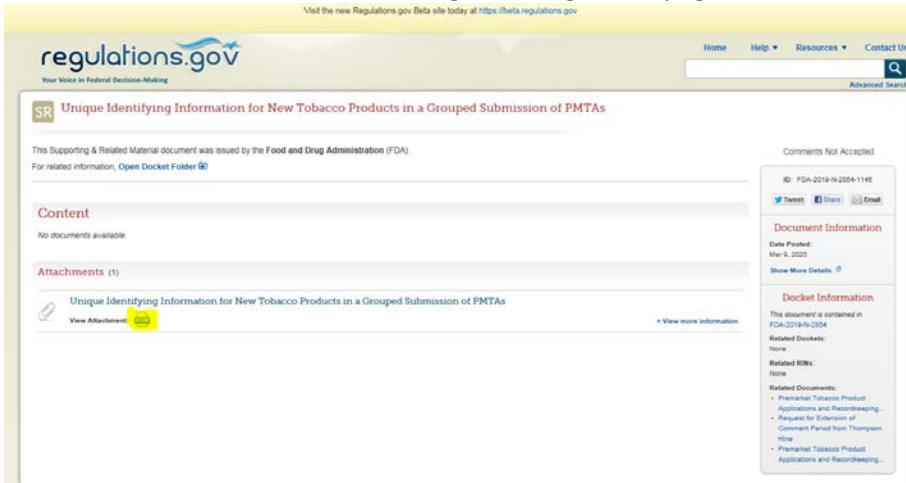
Visit the new Regulations.gov Beta site today at https://beta.regulations.gov

regulations.gov
Your Voice in Federal Decision-Making

Home Help ▾ Resources ▾ Contact Us

Advanced Search

SR Unique Identifying Information for New Tobacco Products in a Grouped Submission of PMTAs

This Supporting & Related Material document was issued by the Food and Drug Administration (FDA)
For related information, Open Docket Folder

Comments Not Accepted

ID: FDA-2019-N-2854-1146

Tweet Share Email

Content

No documents available.

Attachments (1)

Unique Identifying Information for New Tobacco Products in a Grouped Submission of PMTAs
View Attachment:

+ View more information

Document Information
Date Posted:
Mar 9, 2020
Show More Details

Docket Information
This document is contained in FDA-2019-N-2854
Related Dockets:
None
Related RINs:
None
Related Documents:
• Premarket Tobacco Product Applications and Recordkeeping...
• Request for Extension of Comment Period from Thompson Hine
• Premarket Tobacco Product Applications and Recordkeeping...